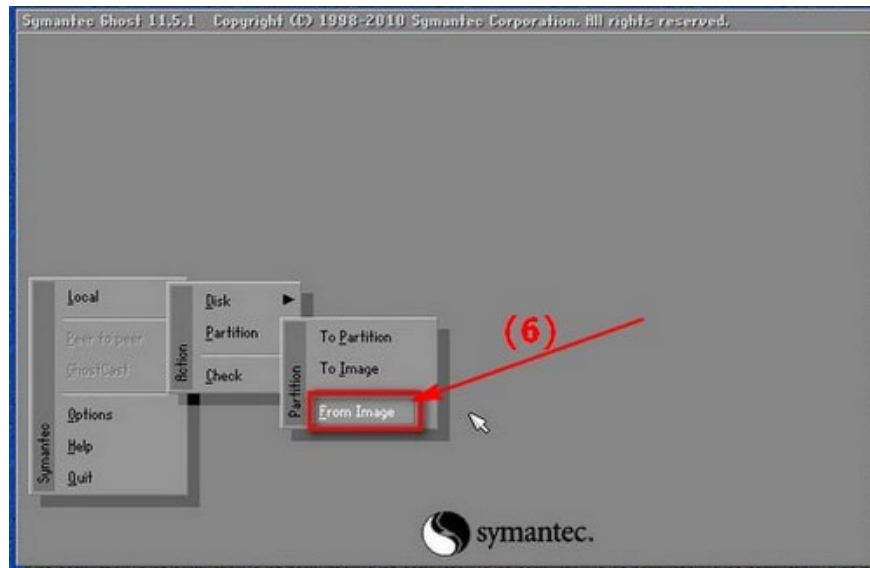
Symantec Ghost 11.5.1 Copyright (C) 1998-2010 Symantec Corporation. All rights reserved.

Local
Peer to peer
GhostCast
Options
Help
Quit
Symantec

Disk
Partition
Check
Action

To Partition
To Image
From Image
Partition

(6)

symantec.